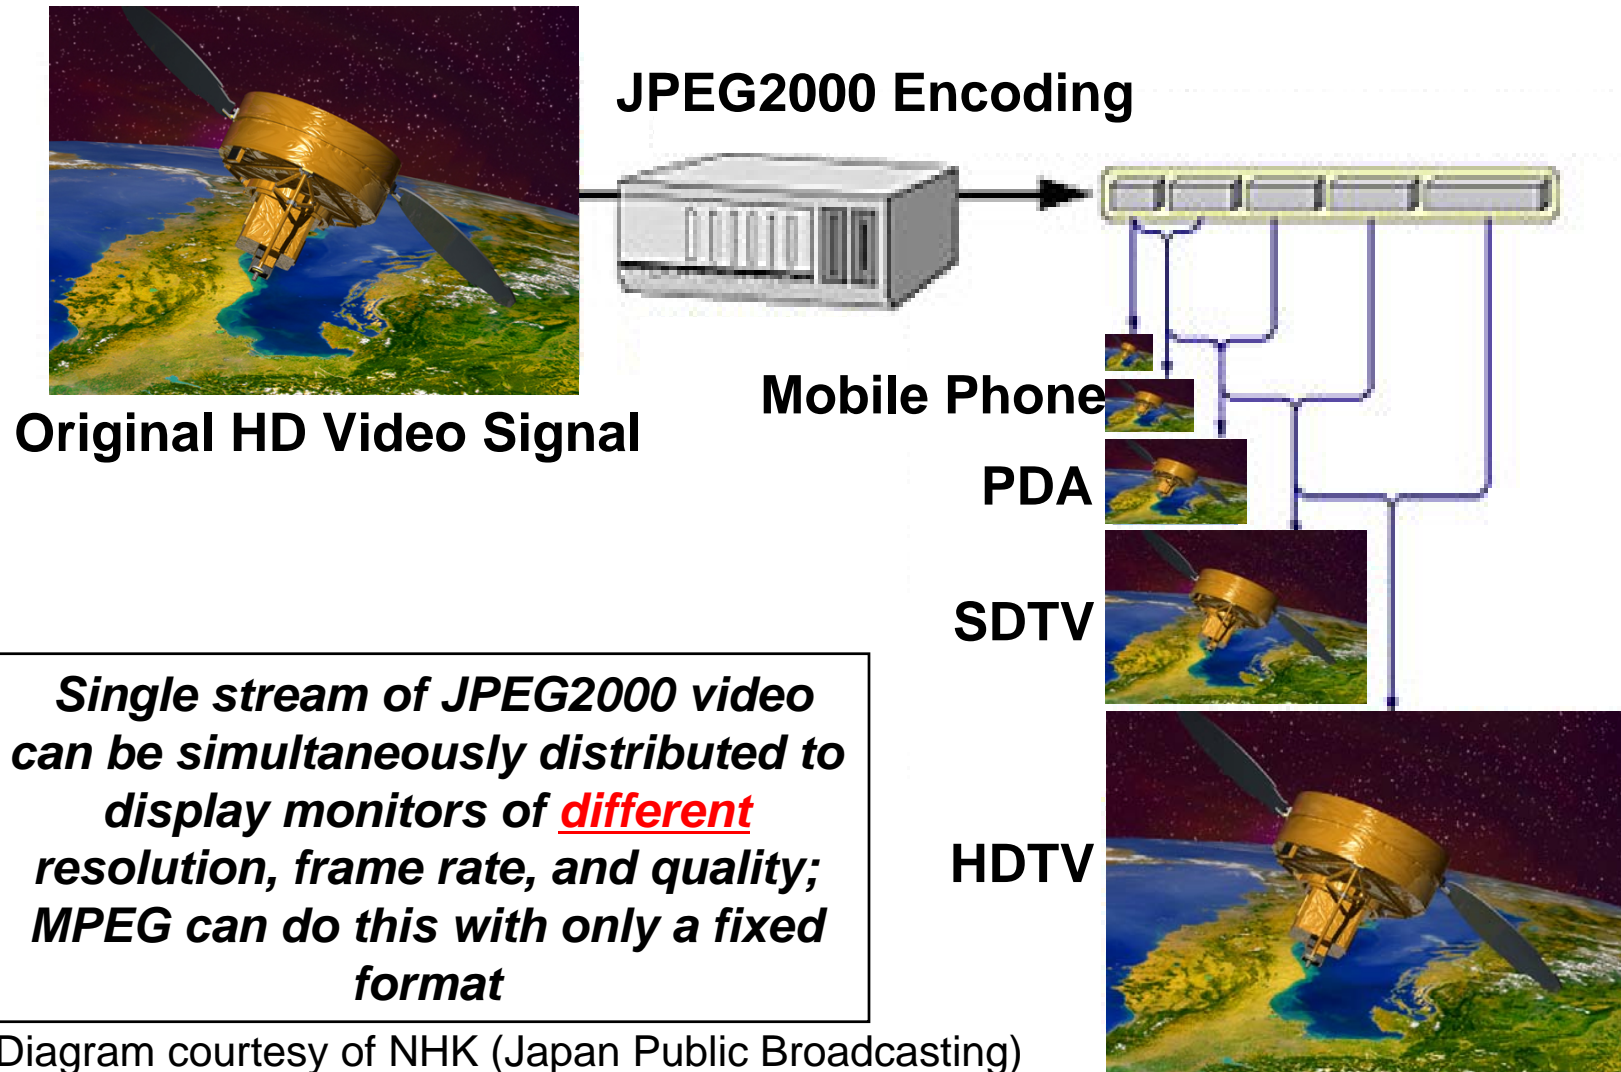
JPEG2000 Encoding

Original HD Video Signal

Mobile Phone

PDA

SDTV

HDTV

Single stream of JPEG2000 video can be simultaneously distributed to display monitors of different resolution, frame rate, and quality; MPEG can do this with only a fixed format

Diagram courtesy of NHK (Japan Public Broadcasting)